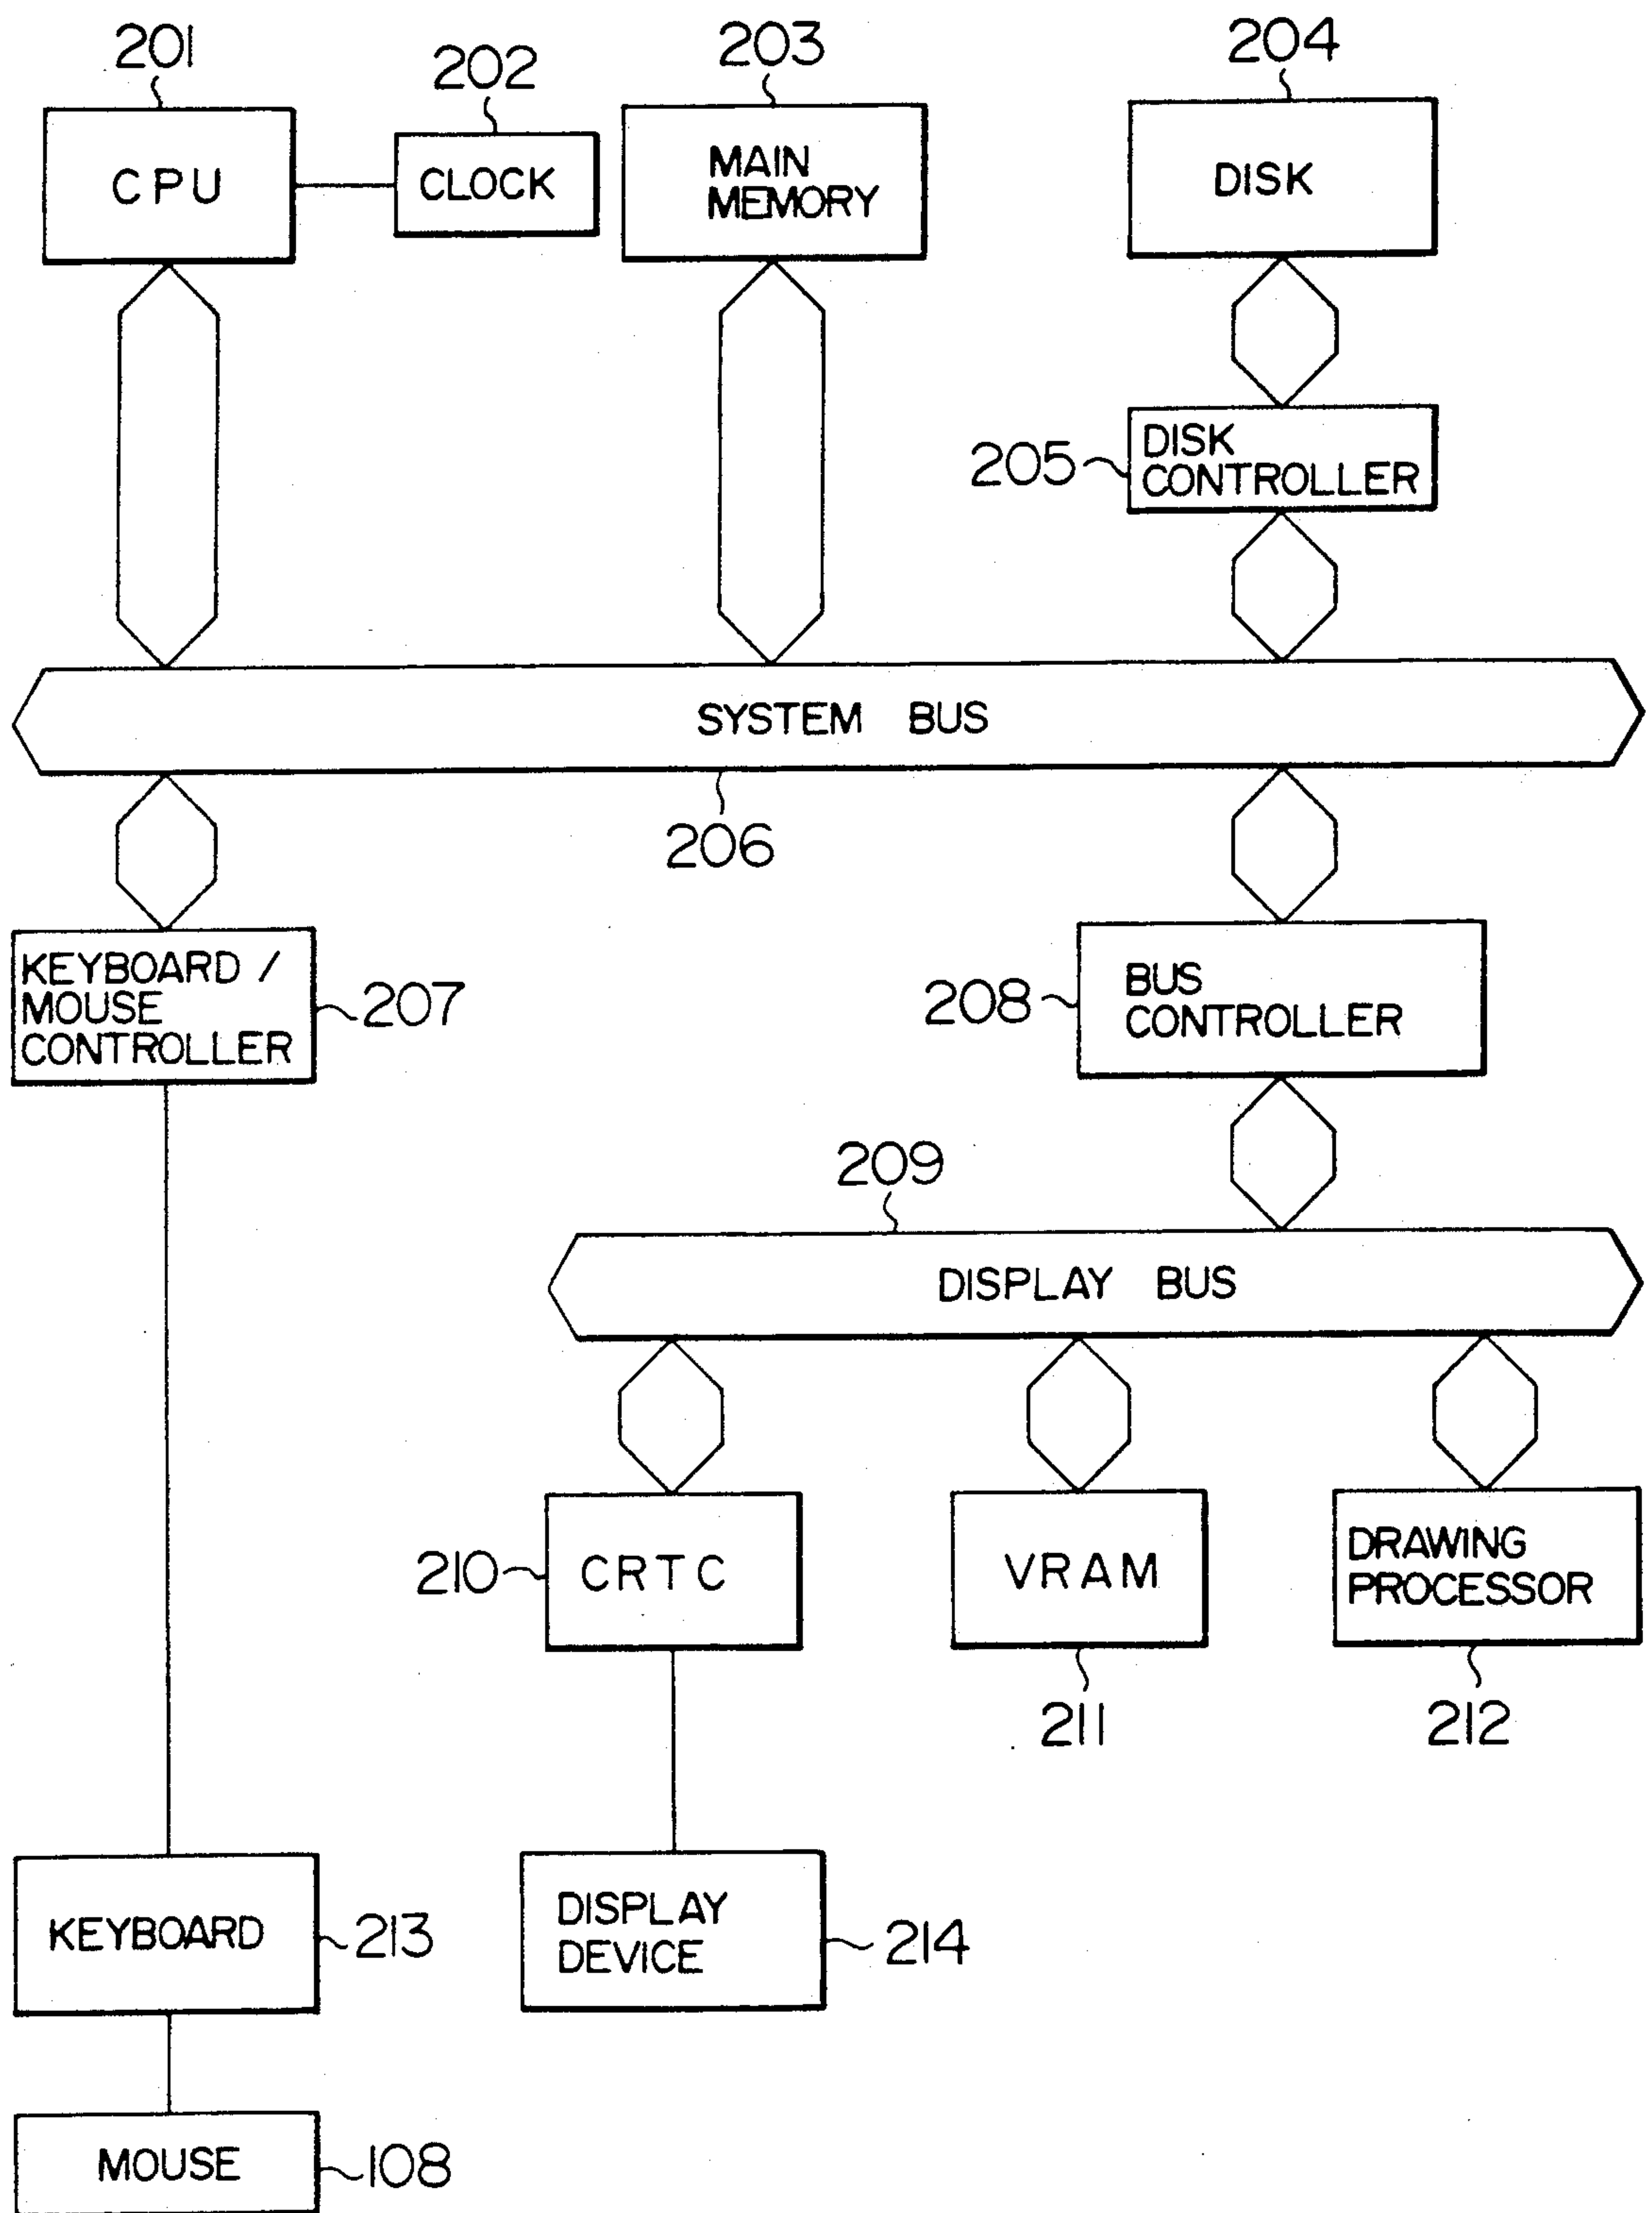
201
CPU
202
CLOCK
203
MAIN MEMORY
204
DISK
205
DISK CONTROLLER
SYSTEM BUS
206
KEYBOARD / MOUSE CONTROLLER
207
208
BUS CONTROLLER
209
DISPLAY BUS
210
CRTC
VRAM
211
DRAWING PROCESSOR
212
KEYBOARD
213
DISPLAY DEVICE
214
MOUSE
108